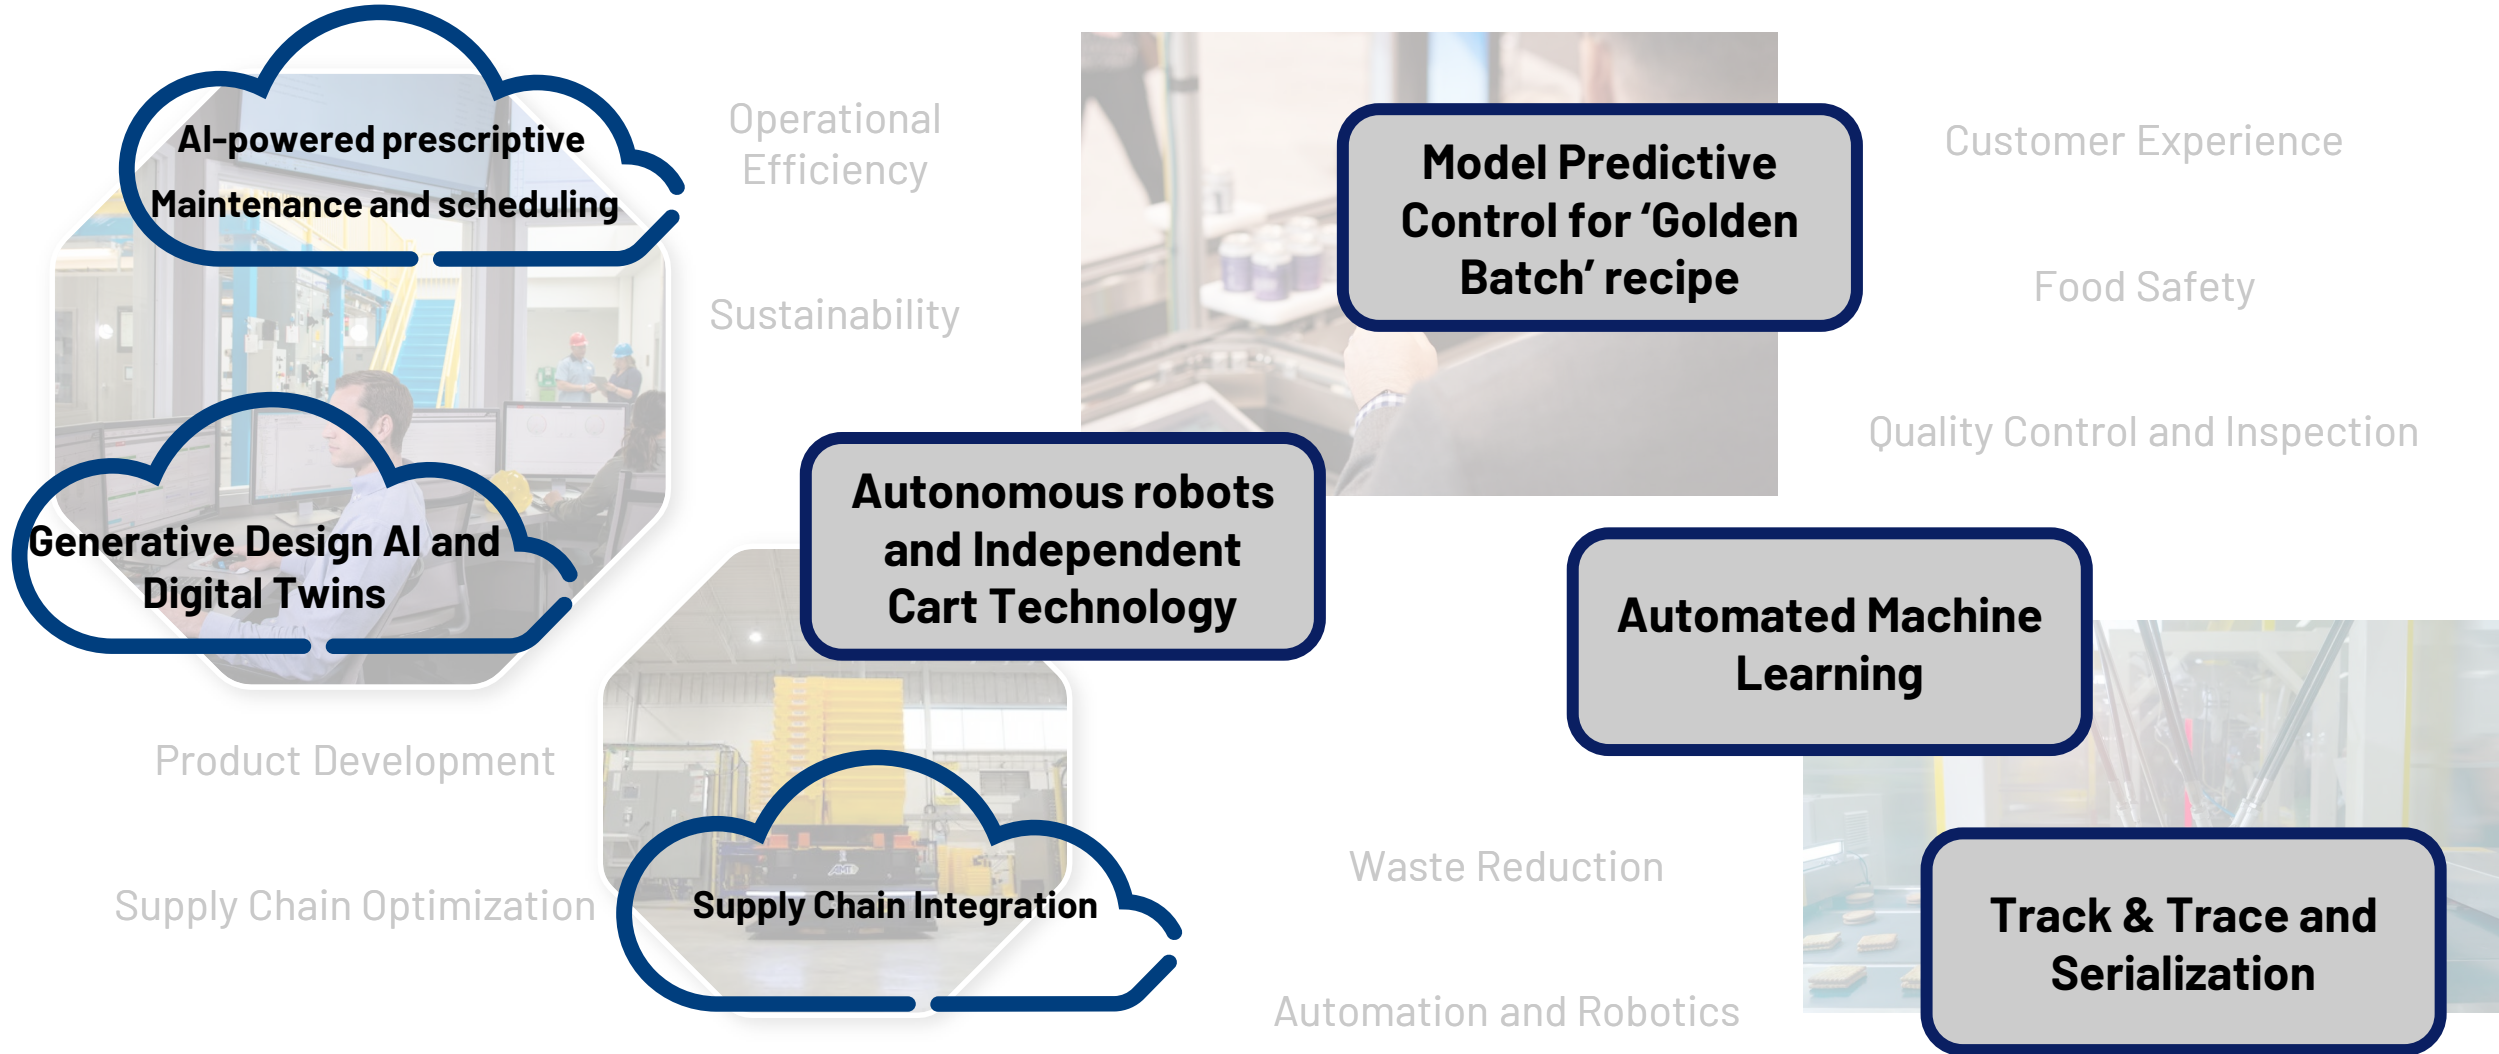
AI-powered prescriptive Maintenance and scheduling

Operational Efficiency

Sustainability

Model Predictive Control for ‘Golden Batch’ recipe

Customer Experience

Food Safety

Quality Control and Inspection

Generative Design AI and Digital Twins

Autonomous robots and Independent Cart Technology

Automated Machine Learning

Product Development

Supply Chain Optimization

Supply Chain Integration

Waste Reduction

Automation and Robotics

Track & Trace and Serialization